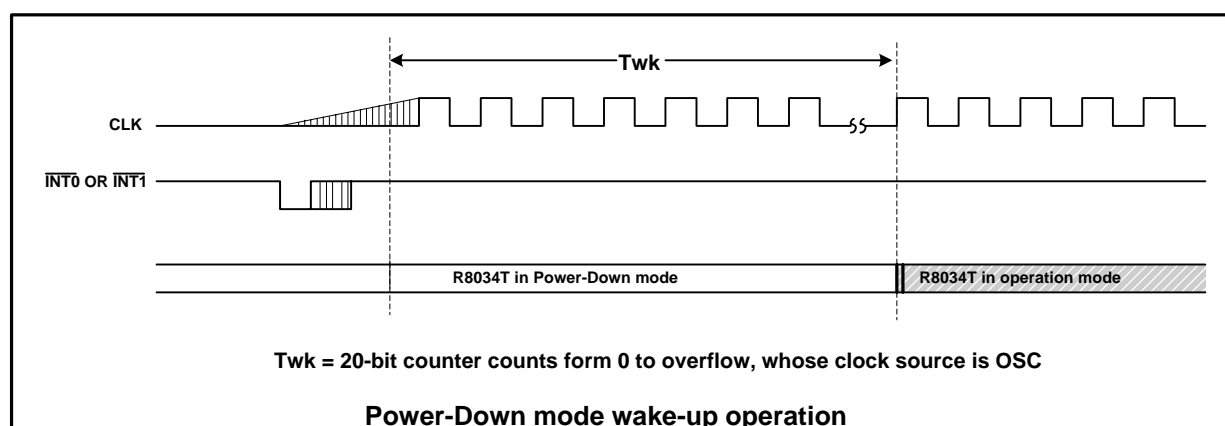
Twk

CLK

$\overline{INT0}$ OR $\overline{INT1}$

R8034T in Power-Down mode

R8034T in operation mode

Twk = 20-bit counter counts form 0 to overflow, whose clock source is OSC

Power-Down mode wake-up operation